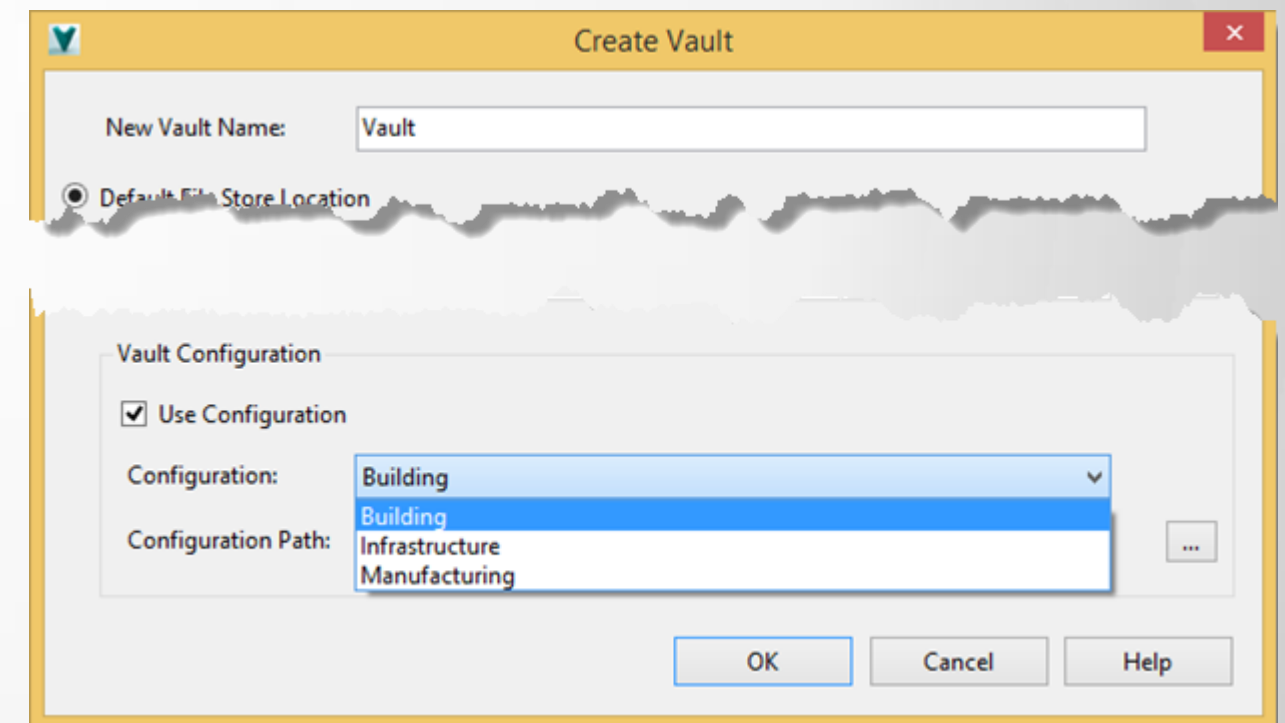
Create Vault

New Vault Name: Vault

Default File Store Location

Vault Configuration

Use Configuration

Configuration: Building

Building
Infrastructure
Manufacturing

Configuration Path:

...

OK Cancel Help